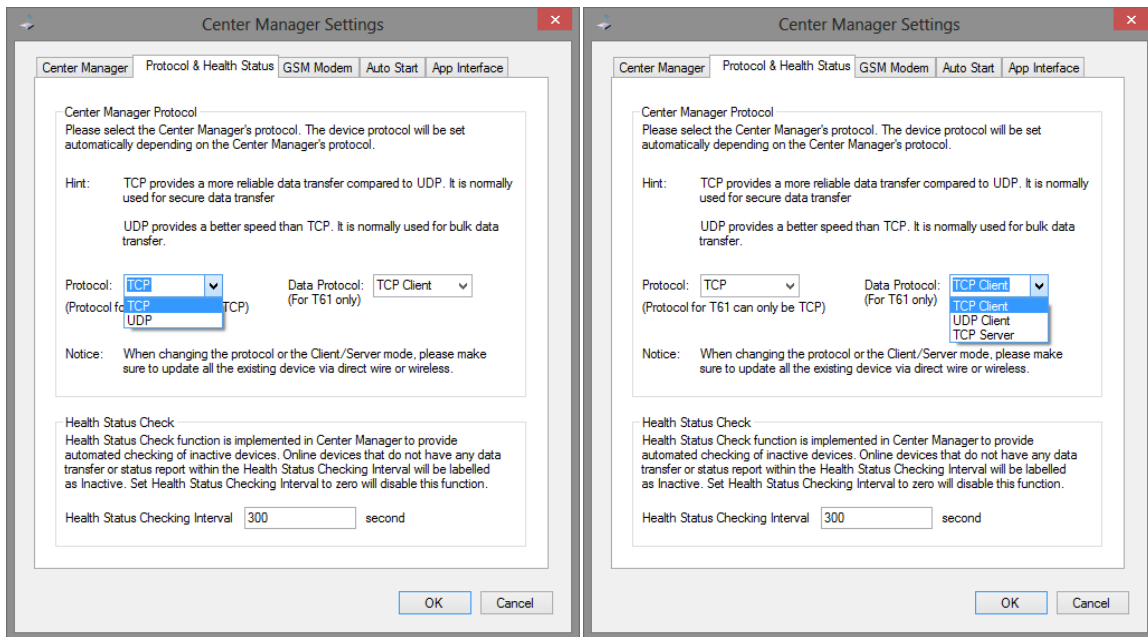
Center Manager Settings

Center Manager | Protocol & Health Status | GSM Modem | Auto Start | App Interface

Center Manager Protocol
Please select the Center Manager's protocol. The device protocol will be set automatically depending on the Center Manager's protocol.

Hint: TCP provides a more reliable data transfer compared to UDP. It is normally used for secure data transfer

UDP provides a better speed than TCP. It is normally used for bulk data transfer.

Protocol: TCP
TCP
UDP
(Protocol fo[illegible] TCP)

Data Protocol: TCP Client
(For T61 only)

Notice: When changing the protocol or the Client/Server mode, please make sure to update all the existing device via direct wire or wireless.

Health Status Check
Health Status Check function is implemented in Center Manager to provide automated checking of inactive devices. Online devices that do not have any data transfer or status report within the Health Status Checking Interval will be labelled as Inactive. Set Health Status Checking Interval to zero will disable this function.

Health Status Checking Interval 300 second

OK Cancel

Center Manager Settings

Center Manager | Protocol & Health Status | GSM Modem | Auto Start | App Interface

Center Manager Protocol
Please select the Center Manager's protocol. The device protocol will be set automatically depending on the Center Manager's protocol.

Hint: TCP provides a more reliable data transfer compared to UDP. It is normally used for secure data transfer

UDP provides a better speed than TCP. It is normally used for bulk data transfer.

Protocol: TCP
(Protocol for T61 can only be TCP)

Data Protocol: TCP Client
(For T61 only)
TCP Client
UDP Client
TCP Server

Notice: When changing the protocol or the Client/Server mode, please make sure to update all the existing device via direct wire or wireless.

Health Status Check
Health Status Check function is implemented in Center Manager to provide automated checking of inactive devices. Online devices that do not have any data transfer or status report within the Health Status Checking Interval will be labelled as Inactive. Set Health Status Checking Interval to zero will disable this function.

Health Status Checking Interval 300 second

OK Cancel